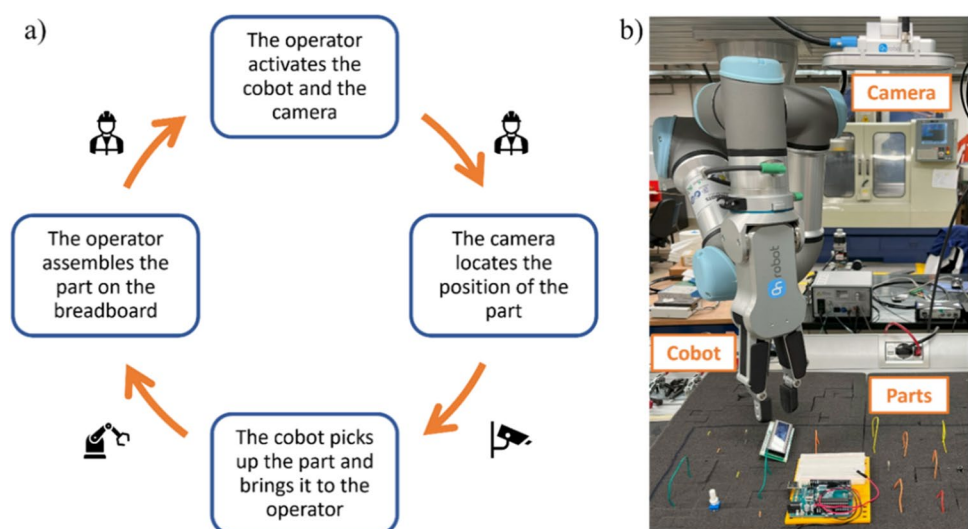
a)

The operator activates the cobot and the camera

The camera locates the position of the part

The cobot picks up the part and brings it to the operator

The operator assembles the part on the breadboard

b)

Camera

Cobot

Parts

on robot